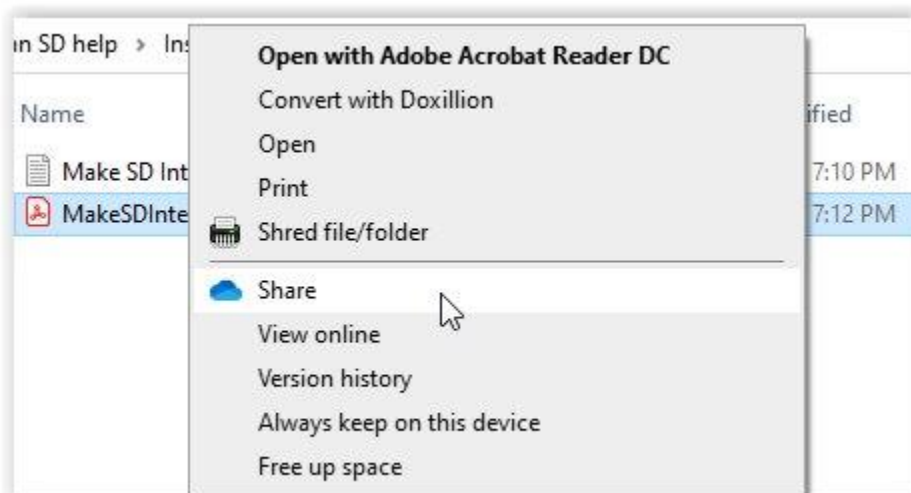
ın SD help › Ins

Name

Make SD Int

MakeSDInte

ified

7:10 PM

7:12 PM

Open with Adobe Acrobat Reader DC

Convert with Doxillion

Open

Print

Shred file/folder

Share

View online

Version history

Always keep on this device

Free up space